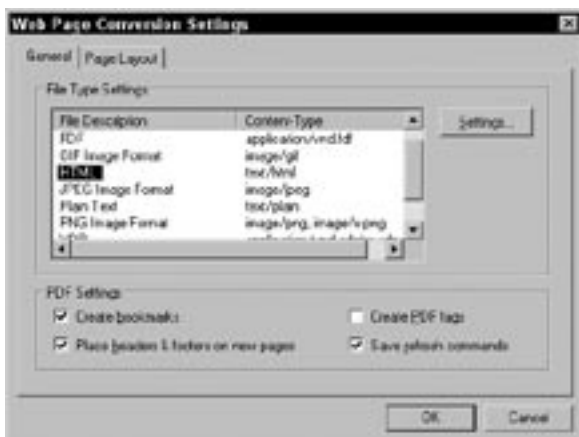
Web Page Conversion Settings

General | Page Layout

File Type Settings

| File Description | Content-Type |
|---|---|
| FDF | application/vnd.fdf |
| GIF Image Format | image/gif |
| HTML | text/html |
| JPEG Image Format | image/jpeg |
| Plain Text | text/plain |
| PNG Image Format | image/png, image/x-png |
| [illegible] | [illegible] |

Settings...

PDF Settings

Create bookmarks

Create PDF tags

Place headers & footers on new pages

Save refresh commands

OK

Cancel